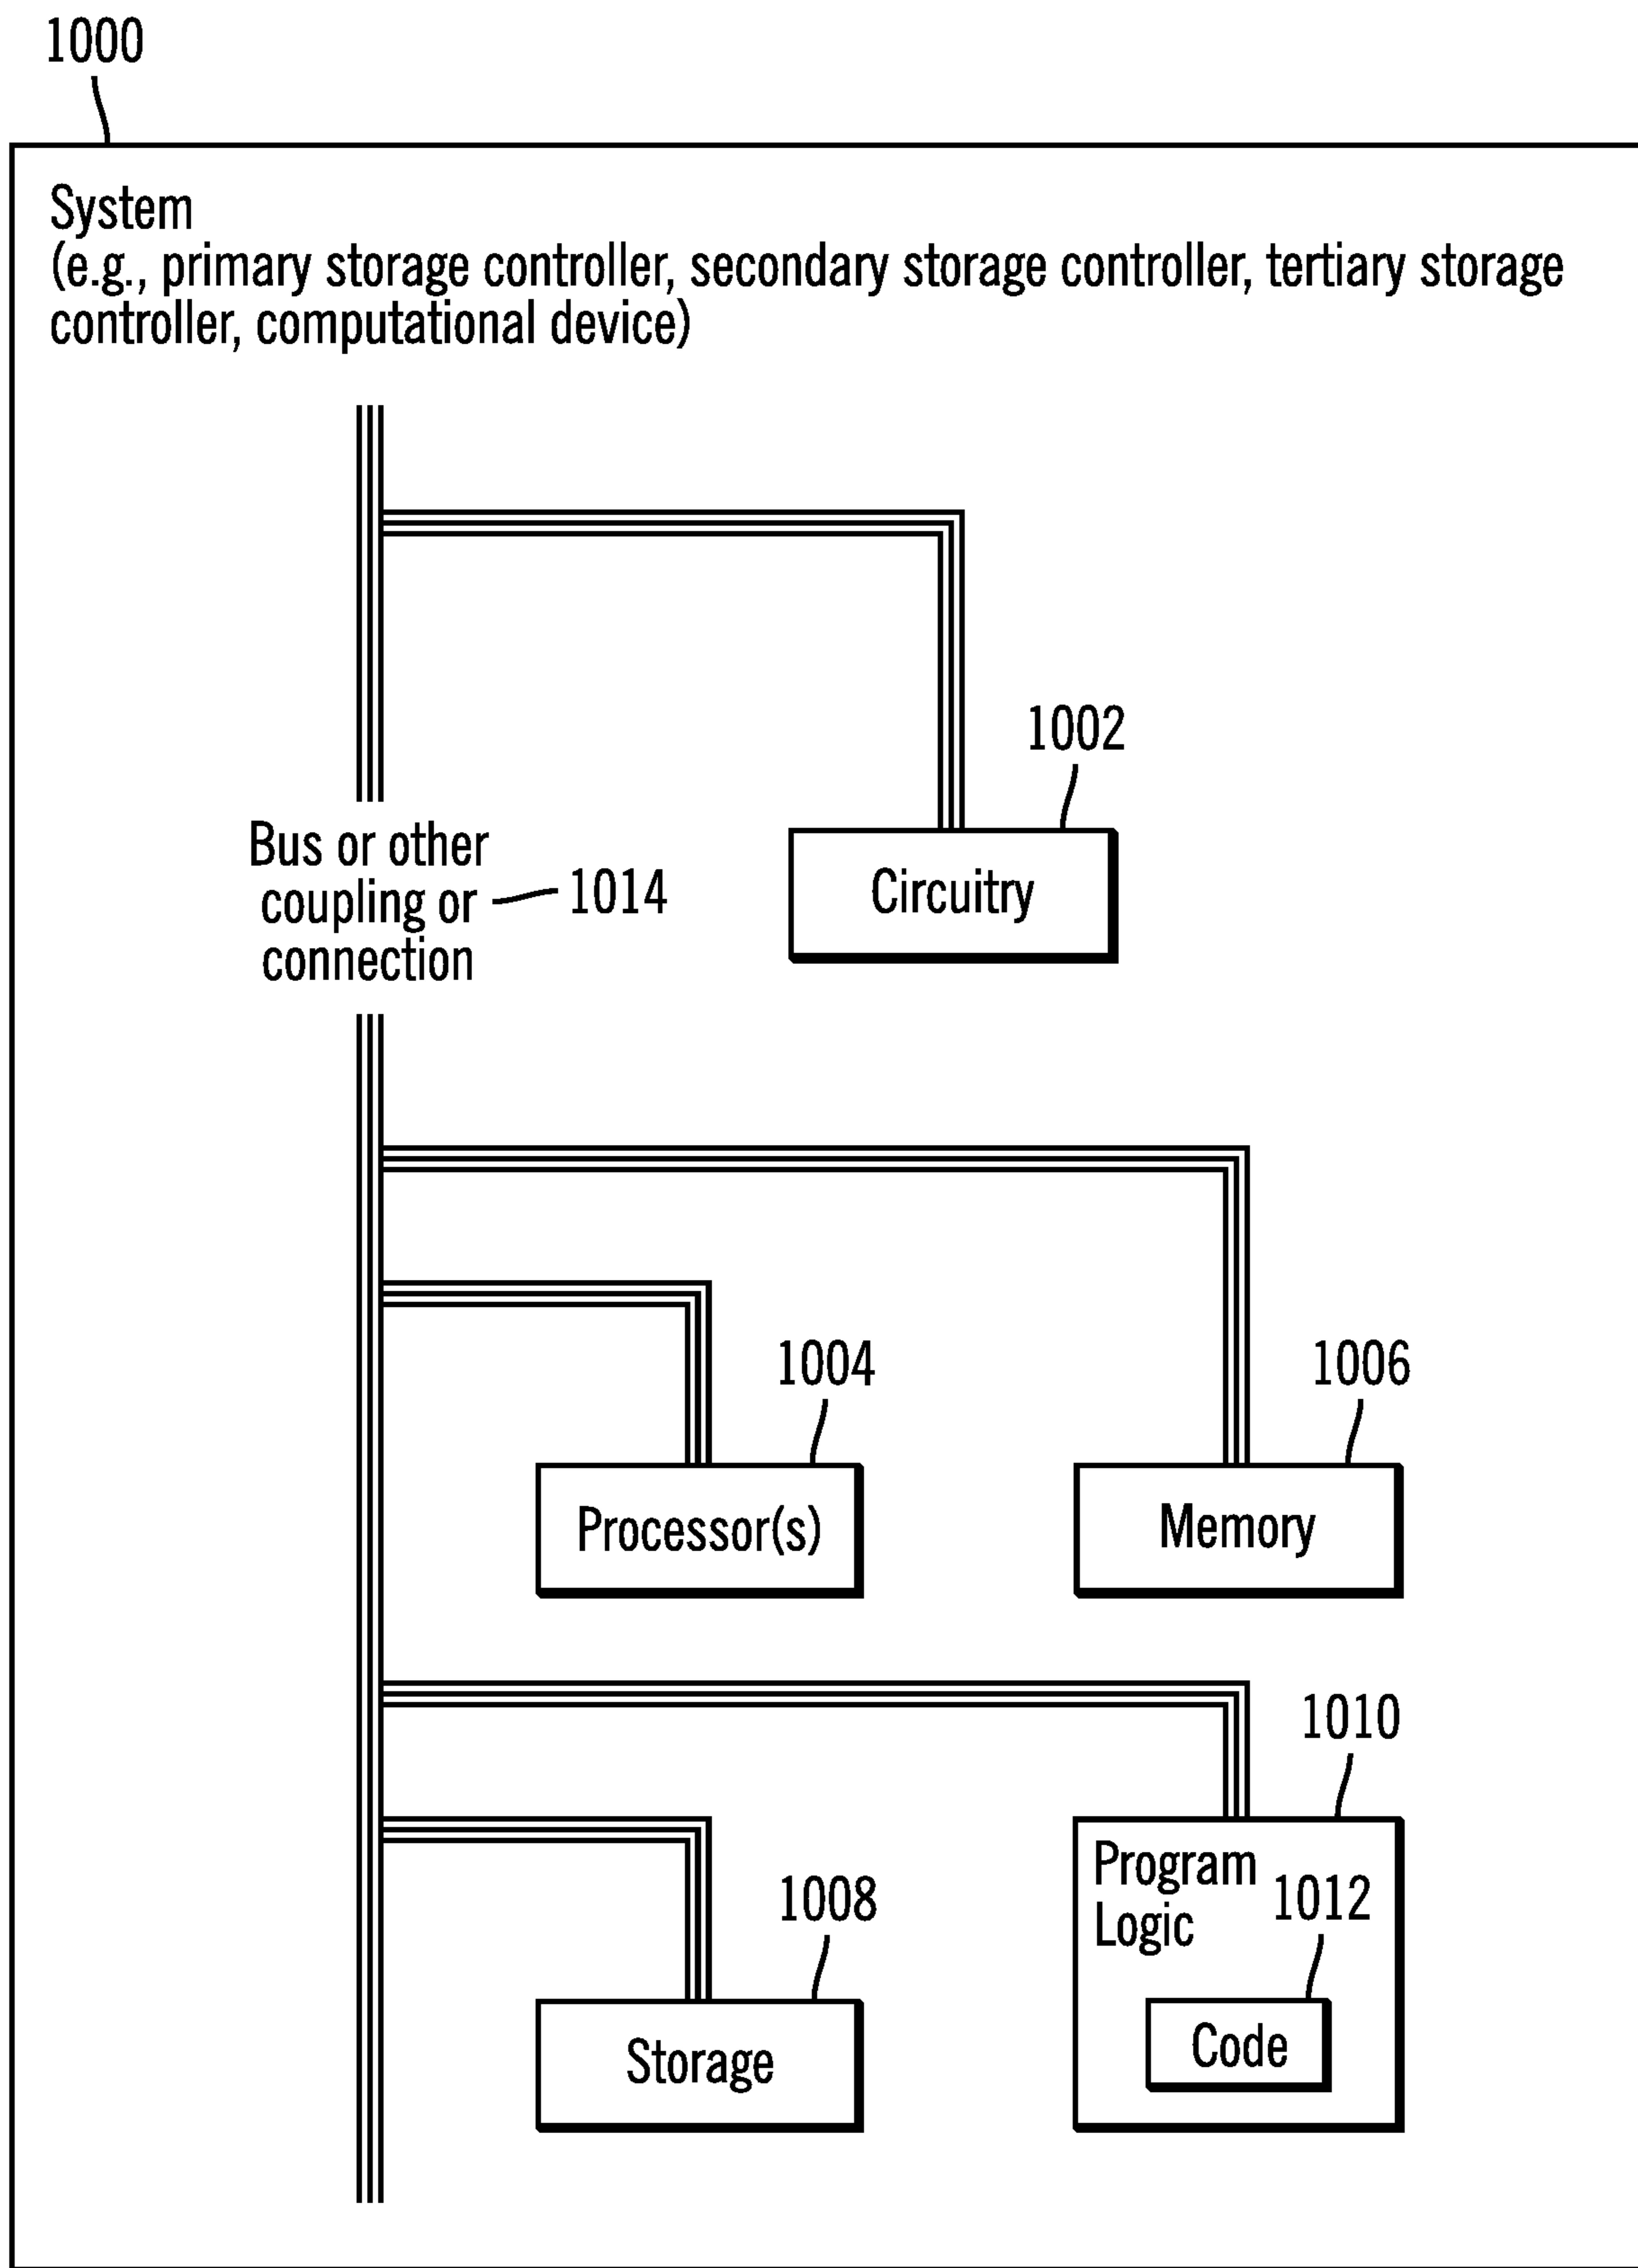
1000

System
(e.g., primary storage controller, secondary storage controller, tertiary storage controller, computational device)

1002

Bus or other coupling or connection

1014

Circuitry

1004

1006

Processor(s)

Memory

1010

Program Logic

1012

1008

Code

Storage